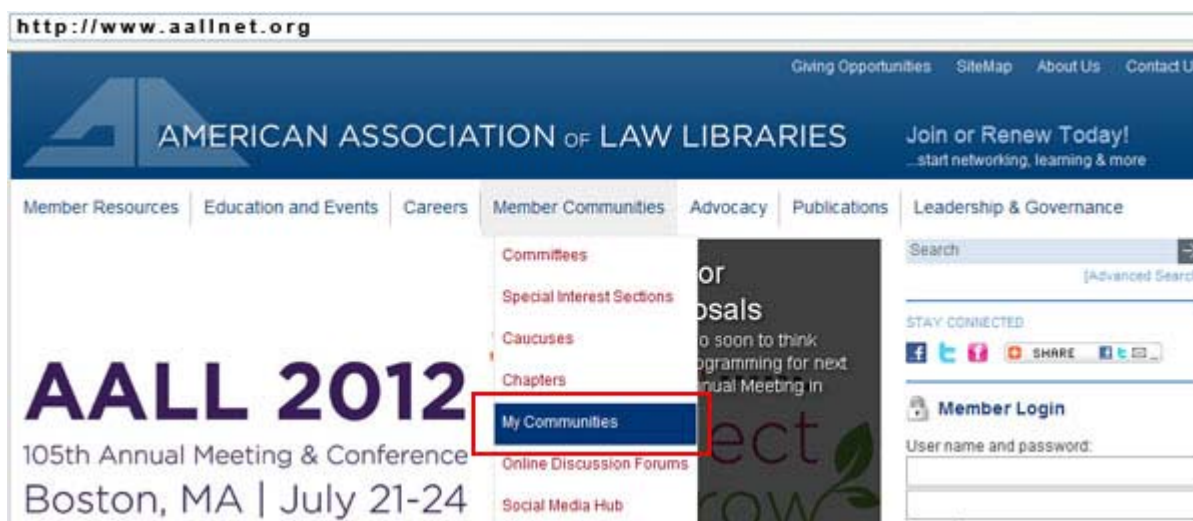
http://www.aallnet.org

Giving Opportunities SiteMap About Us Contact U

AMERICAN ASSOCIATION OF LAW LIBRARIES

Join or Renew Today!
...start networking, learning & more

Member Resources | Education and Events | Careers | Member Communities | Advocacy | Publications | Leadership & Governance

Committees
Special Interest Sections
Caucuses
Chapters
My Communities
Online Discussion Forums
Social Media Hub

or
osals
o soon to think
ogramming for next
nual Meeting in

ect
row

AALL 2012
105th Annual Meeting & Conference
Boston, MA | July 21-24

Search
[Advanced Searc

STAY CONNECTED
SHARE

Member Login
User name and password: